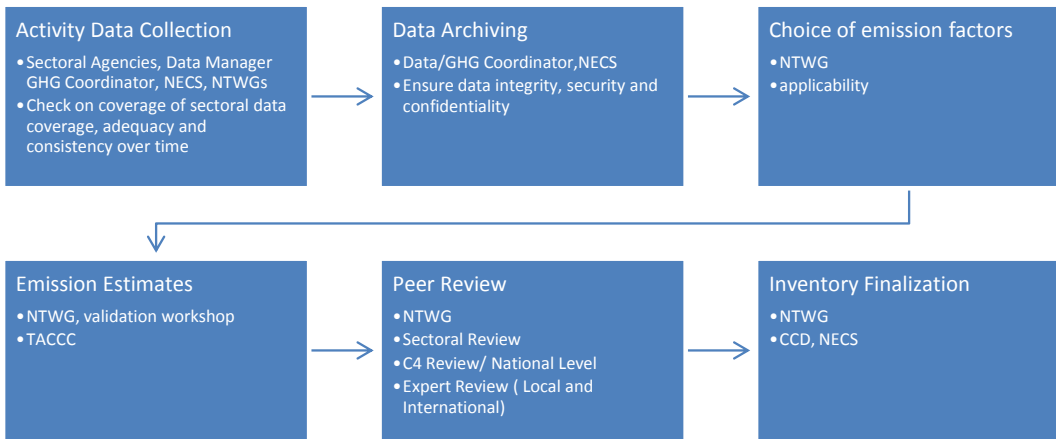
Activity Data Collection
• Sectoral Agencies, Data Manager GHG Coordinator, NECS, NTWGs
• Check on coverage of sectoral data coverage, adequacy and consistency over time

Data Archiving
• Data/GHG Coordinator,NECS
• Ensure data integrity, security and confidentiality

Choice of emission factors
• NTWG
• applicability

Emission Estimates
• NTWG, validation workshop
• TACCC

Peer Review
• NTWG
• Sectoral Review
• C4 Review/ National Level
• Expert Review ( Local and International)

Inventory Finalization
• NTWG
• CCD, NECS